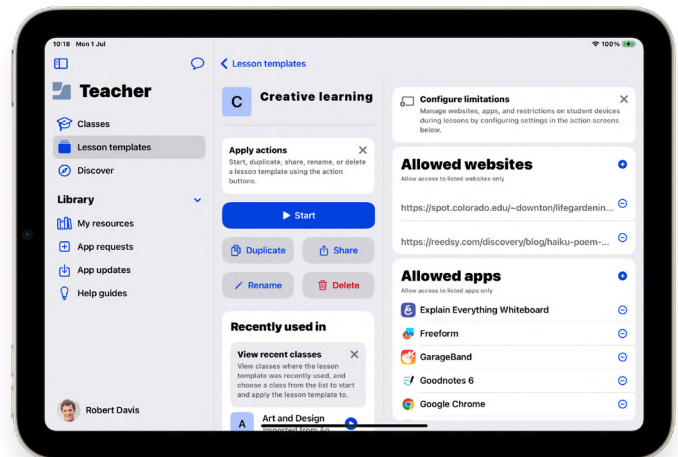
10:18 Mon 1 Jul

100%

Teacher

Classes

Lesson templates

Discover

Library

My resources

App requests

App updates

Help guides

Robert Davis

< Lesson templates

C

Creative learning

Apply actions

Start, duplicate, share, rename, or delete a lesson template using the action buttons.

Start

Duplicate

Share

Rename

Delete

Recently used in

View recent classes

View classes where the lesson template was recently used, and choose a class from the list to start and apply the lesson template to.

A

Art and Design

Imported from An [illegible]

Configure limitations

Manage websites, apps, and restrictions on student devices during lessons by configuring settings in the action screens below.

Allowed websites

Allow access to listed websites only

https://spot.colorado.edu/~downton/lifegardenin...

https://reedsy.com/discovery/blog/haiku-poem-...

Allowed apps

Allow access to listed apps only

Explain Everything Whiteboard

Freeform

GarageBand

Goodnotes 6

Google Chrome